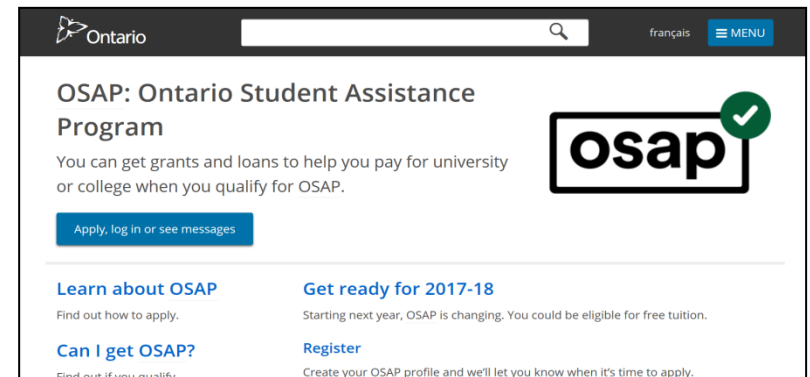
Ontario

français

MENU

OSAP: Ontario Student Assistance Program

You can get grants and loans to help you pay for university or college when you qualify for OSAP.

Apply, log in or see messages

osap

Learn about OSAP

Find out how to apply.

Can I get OSAP?

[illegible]

Get ready for 2017-18

Starting next year, OSAP is changing. You could be eligible for free tuition.

Register

Create your OSAP profile and we'll let you know when it's time to apply.